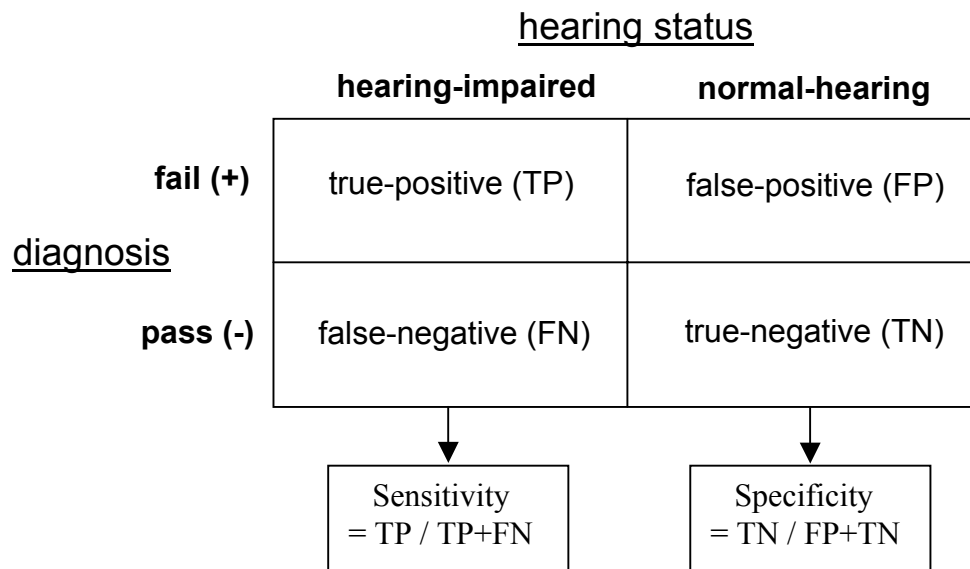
hearing status

diagnosis

| | hearing-impaired | normal-hearing |
|---|---|---|
| fail (+) | true-positive (TP) | false-positive (FP) |
| pass (-) | false-negative (FN) | true-negative (TN) |

Sensitivity = TP / TP+FN

Specificity = TN / FP+TN